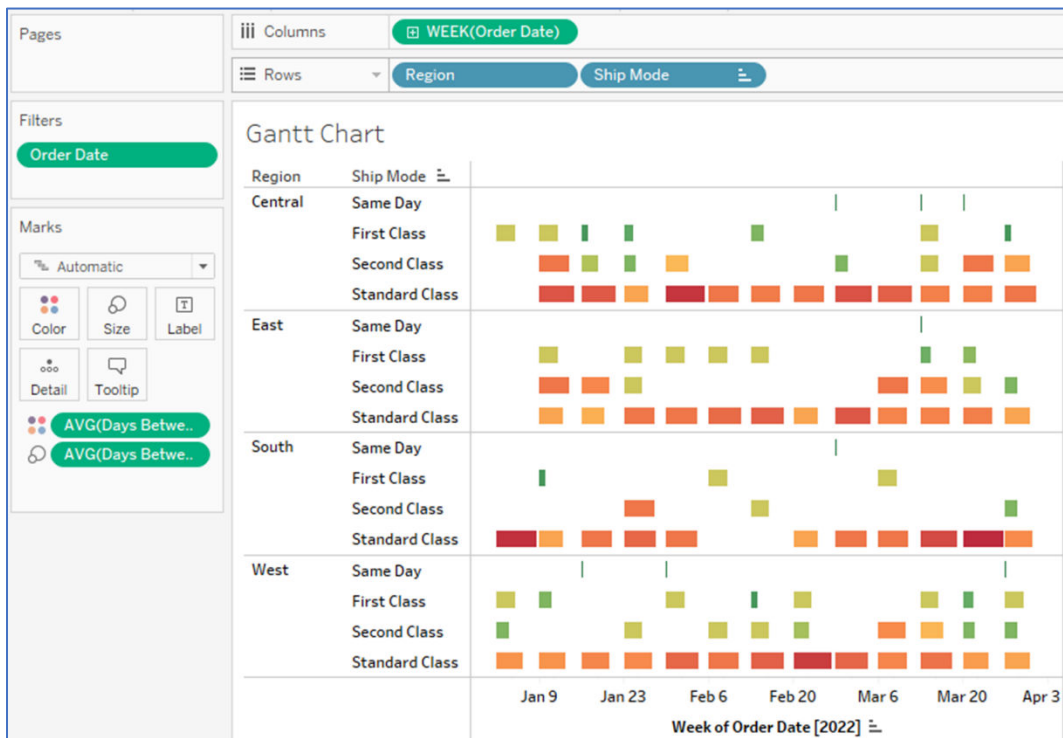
Pages

Columns
WEEK(Order Date)

Rows
Region
Ship Mode

Filters
Order Date

Marks
Automatic
Color
Size
Label
Detail
Tooltip
AVG(Days Betwe..
AVG(Days Betwe..

Gantt Chart

| Region | Ship Mode |
|---|---|
| Central | Same Day |
| | First Class |
| | Second Class |
| | Standard Class |
| East | Same Day |
| | First Class |
| | Second Class |
| | Standard Class |
| South | Same Day |
| | First Class |
| | Second Class |
| | Standard Class |
| West | Same Day |
| | First Class |
| | Second Class |
| | Standard Class |

Jan 9
Jan 23
Feb 6
Feb 20
Mar 6
Mar 20
Apr 3

Week of Order Date [2022]